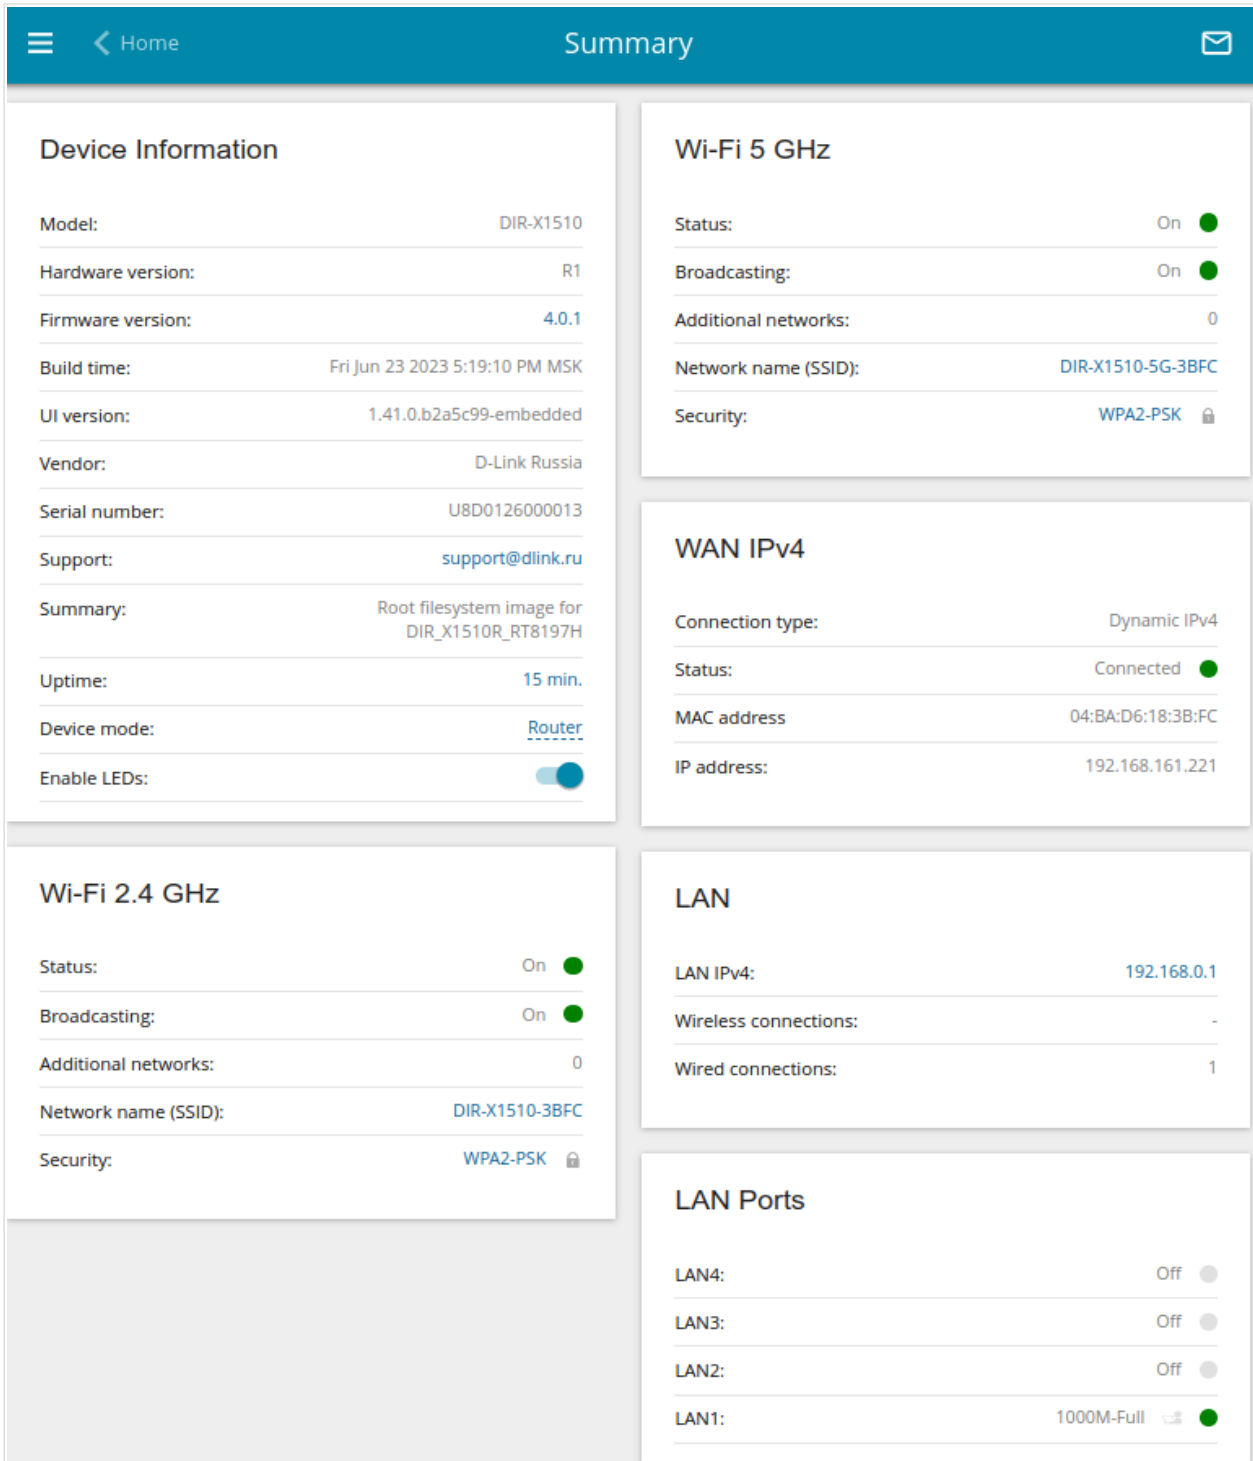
Home

Summary

Device Information

| | |
|---|---|
| Model: | DIR-X1510 |
| Hardware version: | R1 |
| Firmware version: | 4.0.1 |
| Build time: | Fri Jun 23 2023 5:19:10 PM MSK |
| UI version: | 1.41.0.b2a5c99-embedded |
| Vendor: | D-Link Russia |
| Serial number: | U8D0126000013 |
| Support: | support@dlink.ru |
| Summary: | Root filesystem image for DIR_X1510R_RT8197H |
| Uptime: | 15 min. |
| Device mode: | Router |
| Enable LEDs: | |

Wi-Fi 2.4 GHz

| | |
|---|---|
| Status: | On |
| Broadcasting: | On |
| Additional networks: | 0 |
| Network name (SSID): | DIR-X1510-3BFC |
| Security: | WPA2-PSK |

Wi-Fi 5 GHz

| | |
|---|---|
| Status: | On |
| Broadcasting: | On |
| Additional networks: | 0 |
| Network name (SSID): | DIR-X1510-5G-3BFC |
| Security: | WPA2-PSK |

WAN IPv4

| | |
|---|---|
| Connection type: | Dynamic IPv4 |
| Status: | Connected |
| MAC address | 04:BA:D6:18:3B:FC |
| IP address: | 192.168.161.221 |

LAN

| | |
|---|---|
| LAN IPv4: | 192.168.0.1 |
| Wireless connections: | - |
| Wired connections: | 1 |

LAN Ports

| | |
|---|---|
| LAN4: | Off |
| LAN3: | Off |
| LAN2: | Off |
| LAN1: | 1000M-Full |